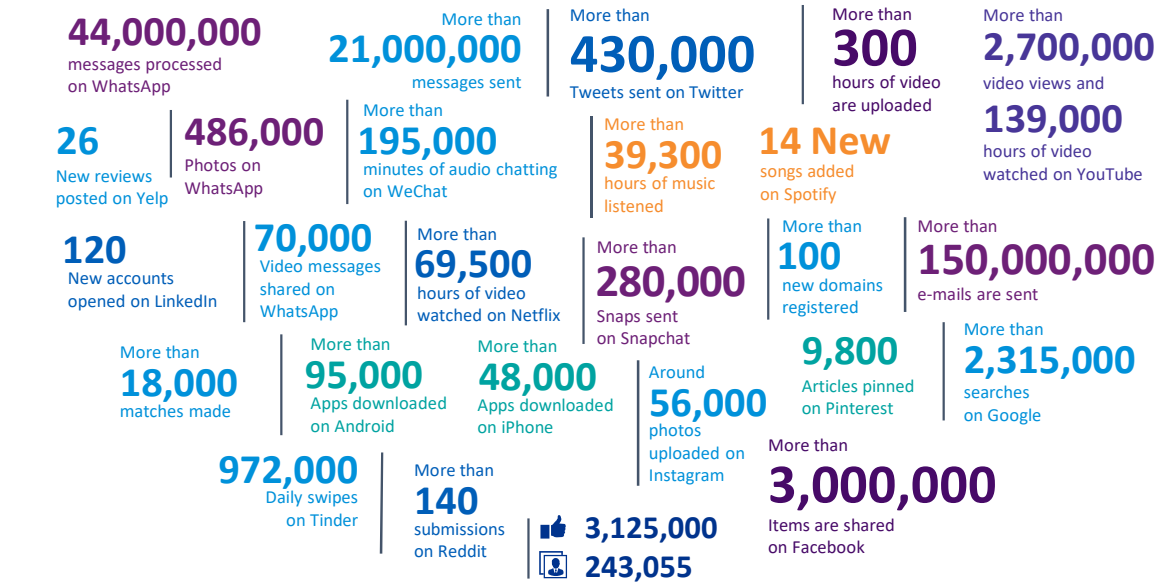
44,000,000
messages processed on WhatsApp

More than
21,000,000
messages sent

More than
430,000
Tweets sent on Twitter

More than
300
hours of video are uploaded

More than
2,700,000
video views and
139,000
hours of video watched on YouTube

26
New reviews posted on Yelp

486,000
Photos on WhatsApp

More than
195,000
minutes of audio chatting on WeChat

More than
39,300
hours of music listened

14 New
songs added on Spotify

120
New accounts opened on LinkedIn

70,000
Video messages shared on WhatsApp

More than
69,500
hours of video watched on Netflix

More than
280,000
Snaps sent on Snapchat

More than
100
new domains registered

More than
150,000,000
e-mails are sent

More than
18,000
matches made

More than
95,000
Apps downloaded on Android

More than
48,000
Apps downloaded on iPhone

Around
56,000
photos uploaded on Instagram

9,800
Articles pinned on Pinterest

More than
2,315,000
searches on Google

972,000
Daily swipes on Tinder

More than
140
submissions on Reddit

3,125,000
243,055

More than
3,000,000
Items are shared on Facebook